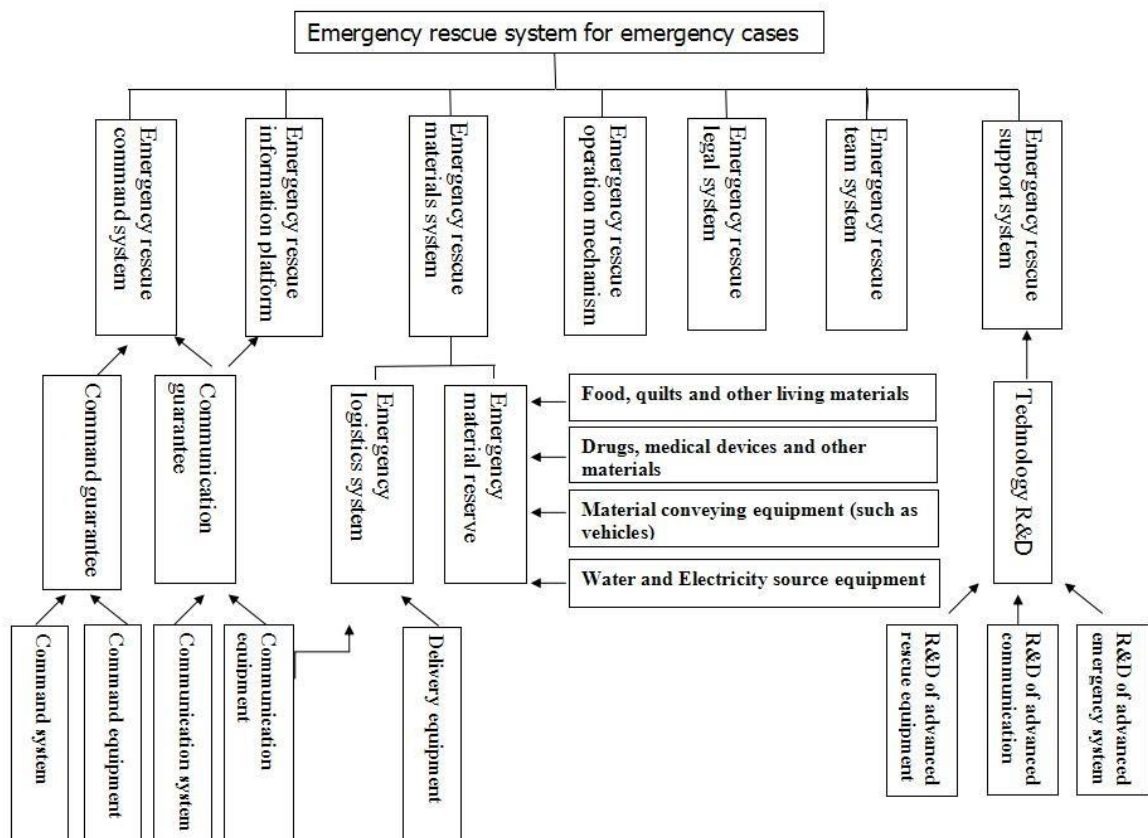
Emergency rescue system for emergency cases

Emergency rescue command system

Emergency rescue information platform

Emergency rescue materials system

Emergency rescue operation mechanism

Emergency rescue legal system

Emergency rescue team system

Emergency rescue support system

Command guarantee

Communication guarantee

Emergency logistics system

Emergency material reserve

Food, quilts and other living materials

Drugs, medical devices and other materials

Material conveying equipment (such as vehicles)

Water and Electricity source equipment

Technology R&D

Command system

Command equipment

Communication system

Communication equipment

Delivery equipment

R&D of advanced rescue equipment

R&D of advanced communication

R&D of advanced emergency system